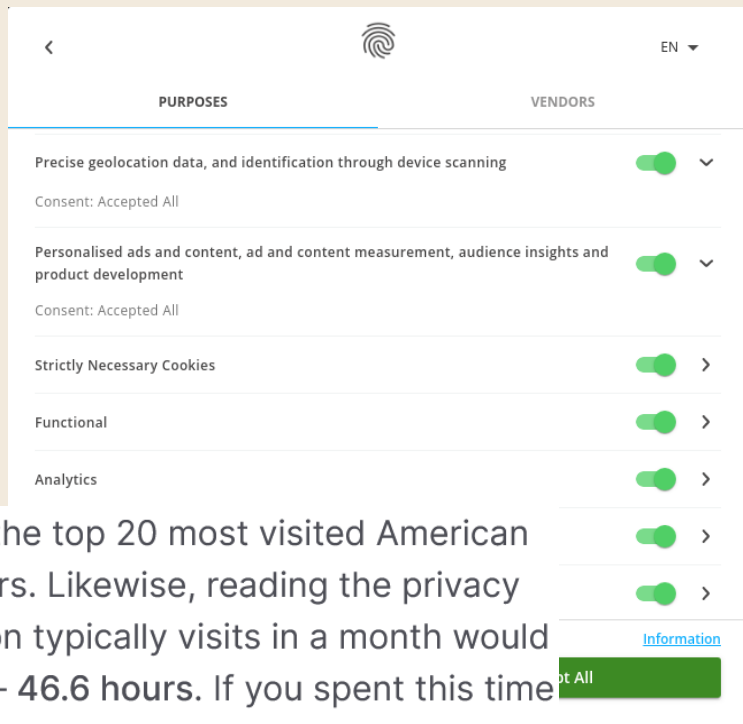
EN

PURPOSES

VENDORS

Precise geolocation data, and identification through device scanning

Consent: Accepted All

Personalised ads and content, ad and content measurement, audience insights and product development

Consent: Accepted All

Strictly Necessary Cookies

Functional

Analytics

he top 20 most visited American rs. Likewise, reading the privacy on typically visits in a month would - 46.6 hours. If you spent this time

Information

ot All